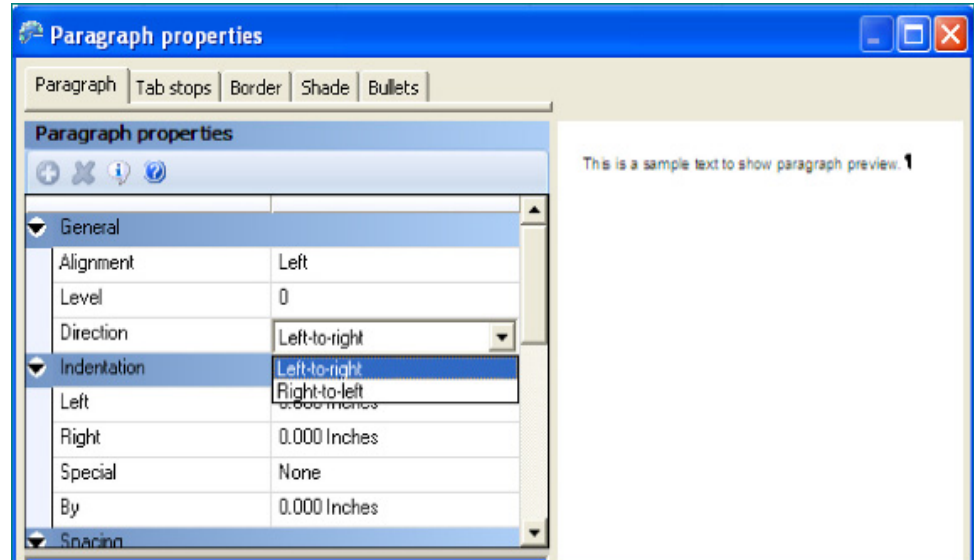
Paragraph properties

Paragraph | Tab stops | Border | Shade | Bullets

Paragraph properties

| | |
|---|---|
| General | |
| Alignment | Left |
| Level | 0 |
| Direction | Left-to-right |
| Indentation | Left-to-right |
| Left | Right-to-left |
| Right | 0.000 Inches |
| Special | None |
| By | 0.000 Inches |
| Spacing | |

This is a sample text to show paragraph preview. ¶